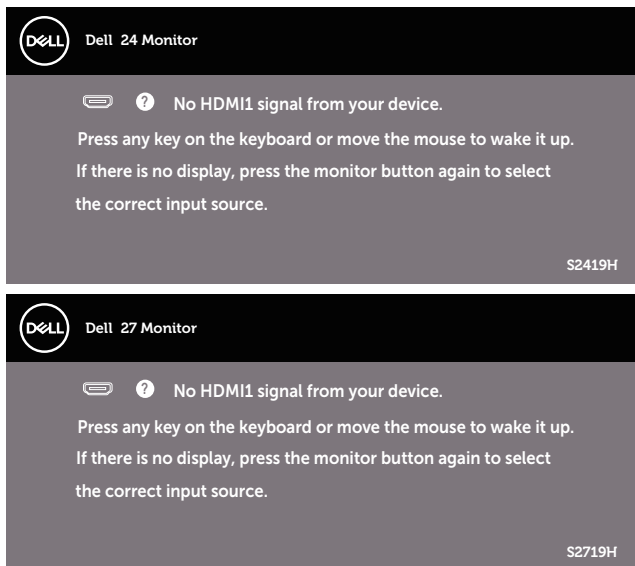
DELL Dell 24 Monitor

? No HDMI1 signal from your device.

Press any key on the keyboard or move the mouse to wake it up. If there is no display, press the monitor button again to select the correct input source.

S2419H

DELL Dell 27 Monitor

? No HDMI1 signal from your device.

Press any key on the keyboard or move the mouse to wake it up. If there is no display, press the monitor button again to select the correct input source.

S2719H